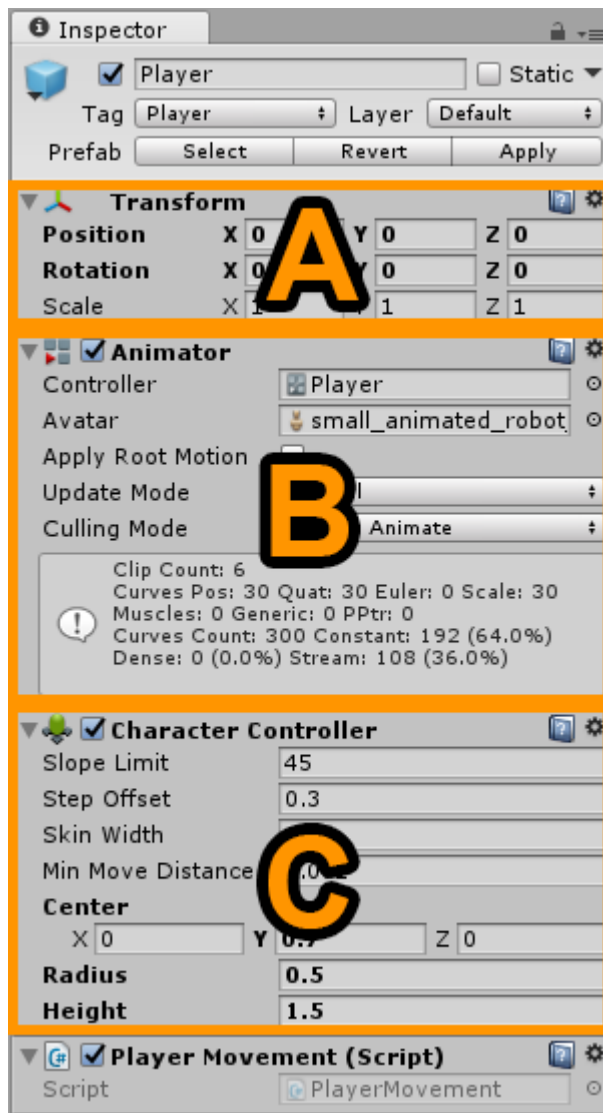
Inspector

Player

Static

Tag Player

Layer Default

Prefab Select Revert Apply

Transform

Position X 0 Y 0 Z 0

Rotation X 0 Y 0 Z 0

Scale X 1 Y 1 Z 1

A

Animator

Controller Player

Avatar small_animated_robot

Apply Root Motion

Update Mode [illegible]l

Culling Mode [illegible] Animate

B

Clip Count: 6
Curves Pos: 30 Quat: 30 Euler: 0 Scale: 30
Muscles: 0 Generic: 0 PPtr: 0
Curves Count: 300 Constant: 192 (64.0%)
Dense: 0 (0.0%) Stream: 108 (36.0%)

Character Controller

Slope Limit 45

Step Offset 0.3

Skin Width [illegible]

Min Move Distance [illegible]

C

Center

X 0 Y 0.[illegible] Z 0

Radius 0.5

Height 1.5

Player Movement (Script)

Script PlayerMovement